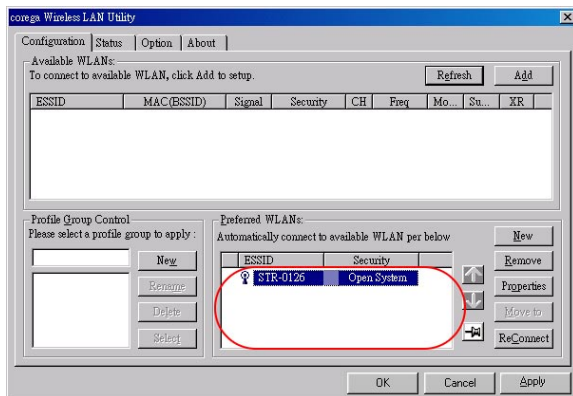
corega Wireless LAN Utility

Configuration | Status | Option | About

Available WLANs:
To connect to available WLAN, click Add to setup.

Refresh
Add

| ESSID | MAC(BSSID) | Signal | Security | CH | Freq | Mo... | Su... | XR |
|---|---|---|---|---|---|---|---|---|

Profile Group Control
Please select a profile group to apply :

New
Rename
Delete
Select

Preferred WLANs:
Automatically connect to available WLAN per below

| ESSID | Security |
|---|---|
| STR-0126 | Open System |

New
Remove
Properties
Move to
ReConnect

OK
Cancel
Apply